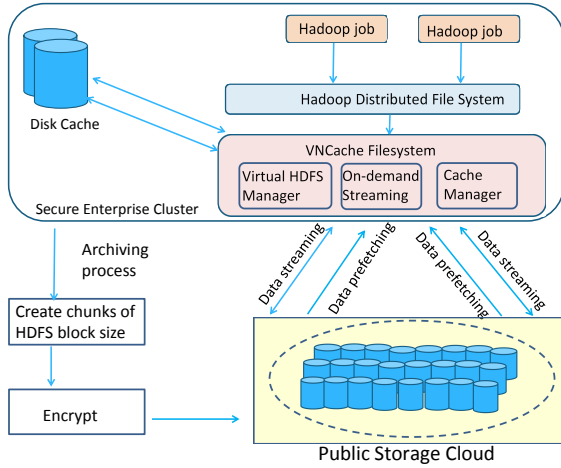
Hadoop job

Hadoop job

Disk Cache

Hadoop Distributed File System

VNCache Filesystem

Virtual HDFS Manager

On-demand Streaming

Cache Manager

Secure Enterprise Cluster

Archiving process

Data streaming

Data prefetching

Data prefetching

Data streaming

Create chunks of HDFS block size

Encrypt

Public Storage Cloud